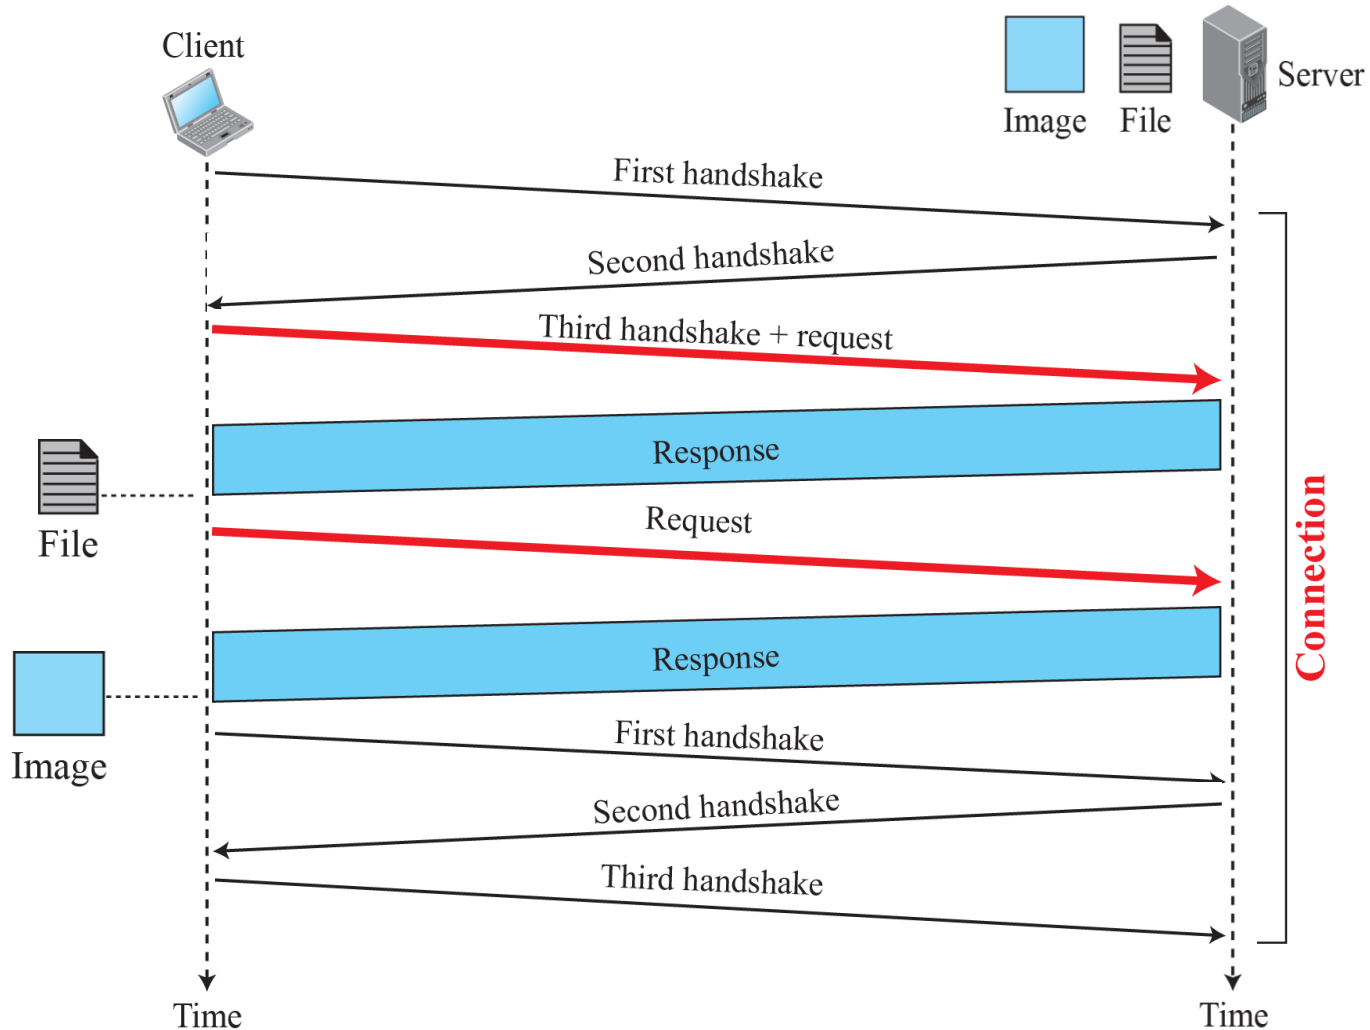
Client

Image File Server

First handshake

Second handshake

Third handshake + request

Response

File

Request

Response

Image

First handshake

Second handshake

Third handshake

Connection

Time

Time